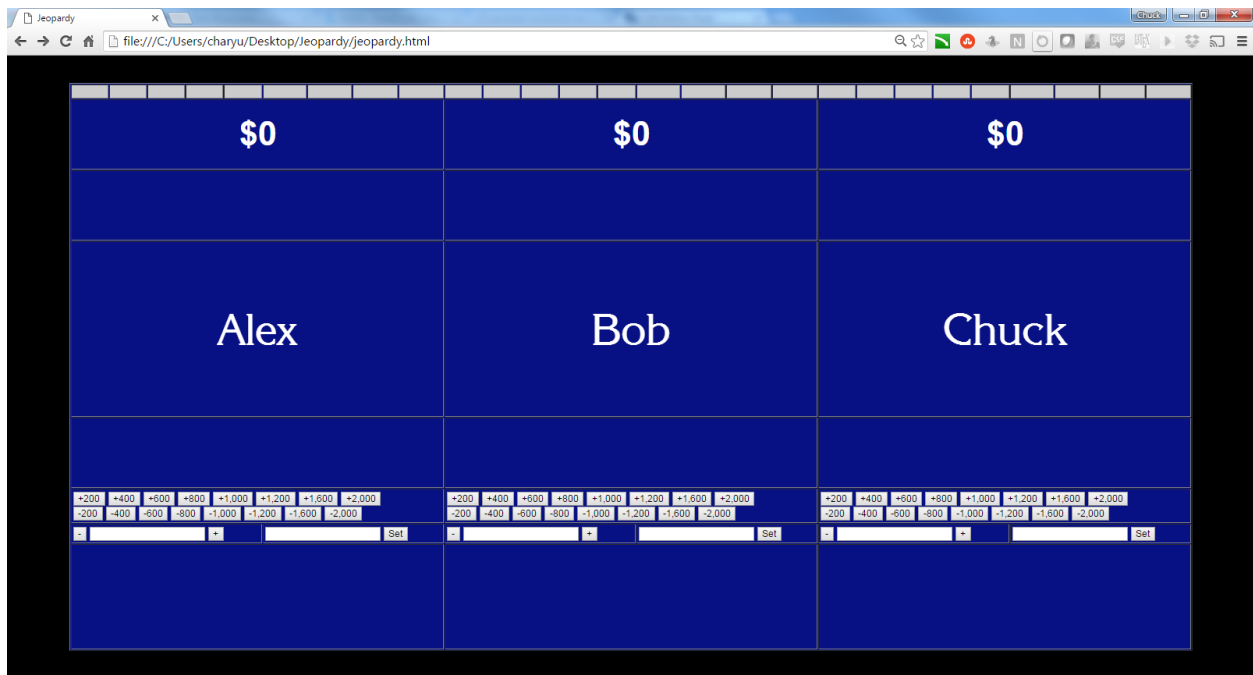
Jeopardy

Chuck

file:///C:/Users/charyu/Desktop/Jeopardy/jeopardy.html

$0

Alex

+200 +400 +600 +800 +1,000 +1,200 +1,600 +2,000
-200 -400 -600 -800 -1,000 -1,200 -1,600 -2,000

- + Set

$0

Bob

+200 +400 +600 +800 +1,000 +1,200 +1,600 +2,000
-200 -400 -600 -800 -1,000 -1,200 -1,600 -2,000

- + Set

$0

Chuck

+200 +400 +600 +800 +1,000 +1,200 +1,600 +2,000
-200 -400 -600 -800 -1,000 -1,200 -1,600 -2,000

- + Set